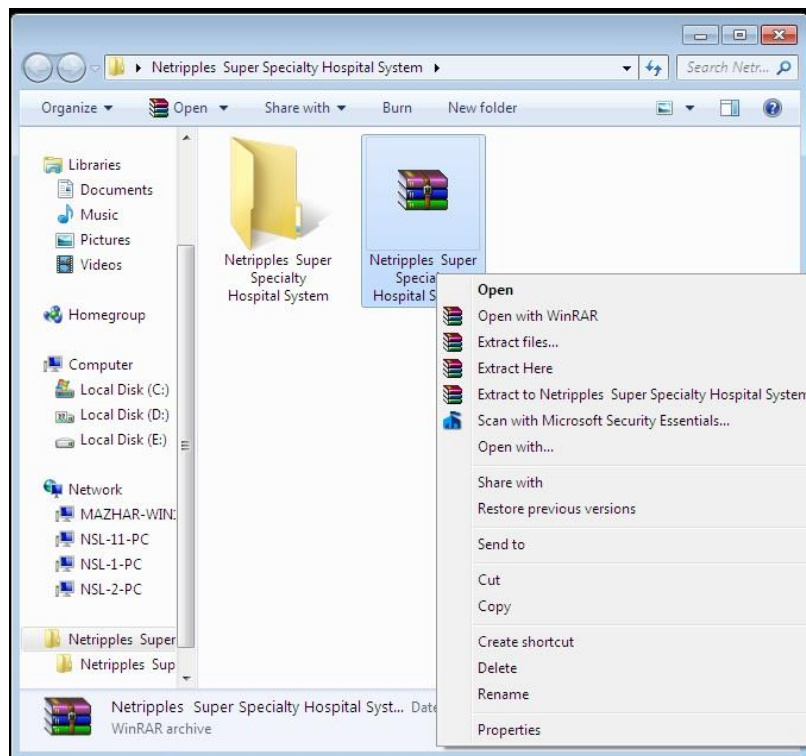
Netripples Super Specialty Hospital System ▸
Search Netr...

Organize ▾ Open ▾ Share with ▾ Burn New folder

Libraries
Documents
Music
Pictures
Videos

Homegroup

Computer
Local Disk (C:)
Local Disk (D:)
Local Disk (E:)

Network
MAZHAR-WIN
NSL-11-PC
NSL-1-PC
NSL-2-PC

Netripples Super
Netripples Sup

Netripples Super Specialty Hospital System

Netripples Super Specia Hospital S

Open
Open with WinRAR
Extract files...
Extract Here
Extract to Netripples Super Specialty Hospital Systen
Scan with Microsoft Security Essentials...
Open with...
Share with
Restore previous versions
Send to
Cut
Copy
Create shortcut
Delete
Rename
Properties

Netripples Super Specialty Hospital Syst... Date
WinRAR archive